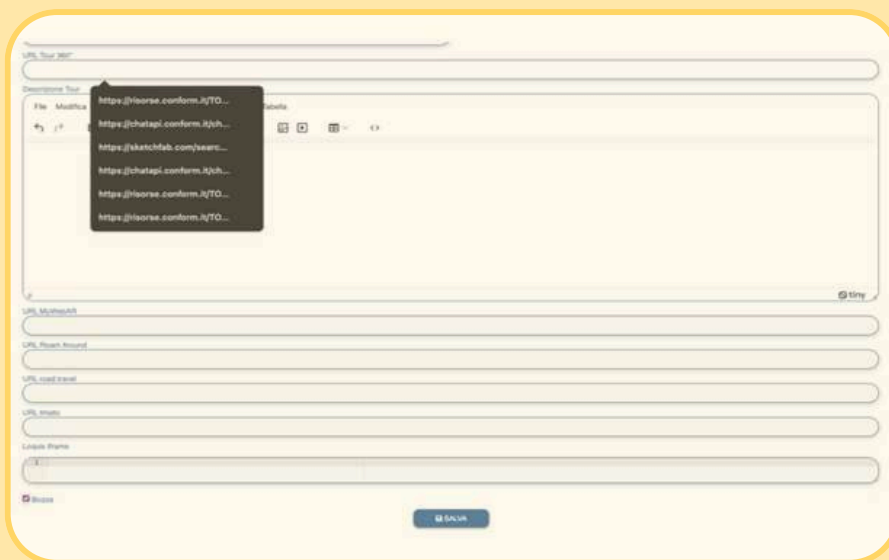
URL Tour 360°

Descrizione Tour

File Modifica

Tabella

https://risorse.conform.it/TO...

https://chatapi.conform.it/ch...

https://sketchfab.com/searc...

https://chatapi.conform.it/ch...

https://risorse.conform.it/TO...

https://risorse.conform.it/TO...

tiny

URL MultiwebAR

URL Roam Around

URL road travel

URL modo

Lingua iframe

1

Bozza

SALVA